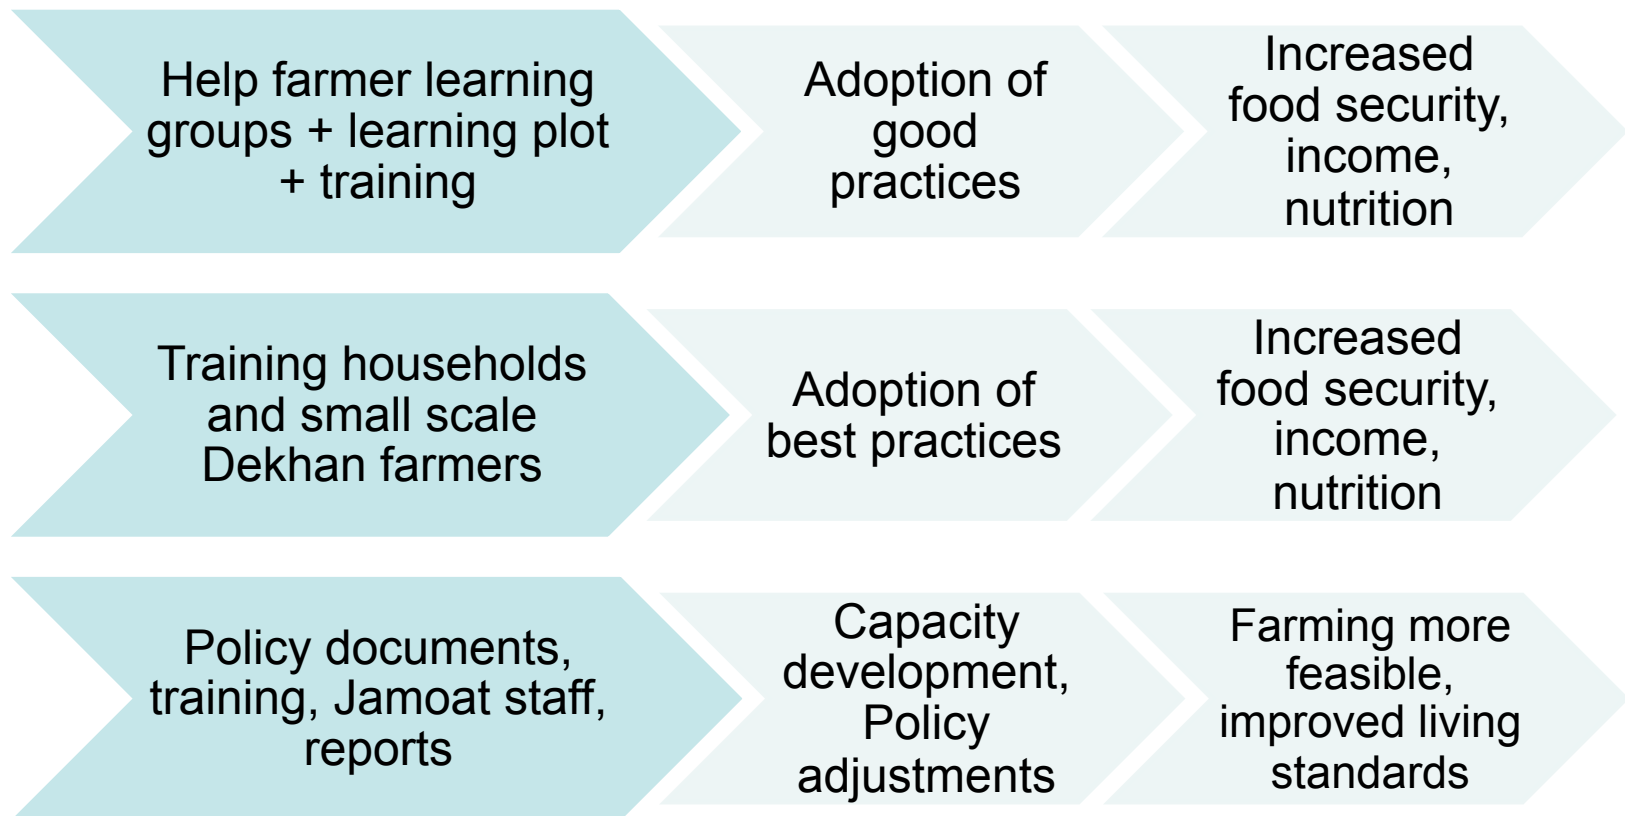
Help farmer learning groups + learning plot + training

Adoption of good practices

Increased food security, income, nutrition

Training households and small scale Dekhan farmers

Adoption of best practices

Increased food security, income, nutrition

Policy documents, training, Jamoat staff, reports

Capacity development, Policy adjustments

Farming more feasible, improved living standards